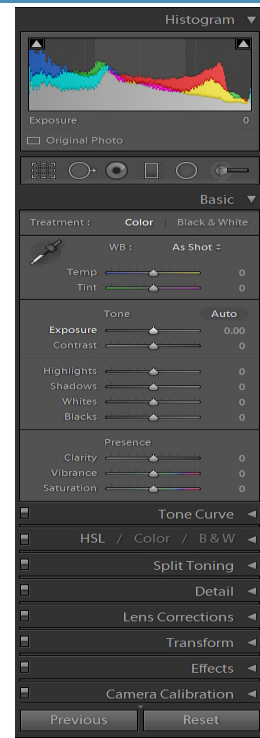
Histogram ▼

Exposure 0

Original Photo

Basic ▼

Treatment : Color | Black & White

WB : As Shot ÷

Temp 0
Tint 0

Tone Auto

Exposure 0.00
Contrast 0

Highlights 0
Shadows 0
Whites 0
Blacks 0

Presence

Clarity 0
Vibrance 0
Saturation 0

Tone Curve ◄

HSL / Color / B & W ◄

Split Toning ◄

Detail ◄

Lens Corrections ◄

Transform ◄

Effects ◄

Camera Calibration ◄

Previous

Reset